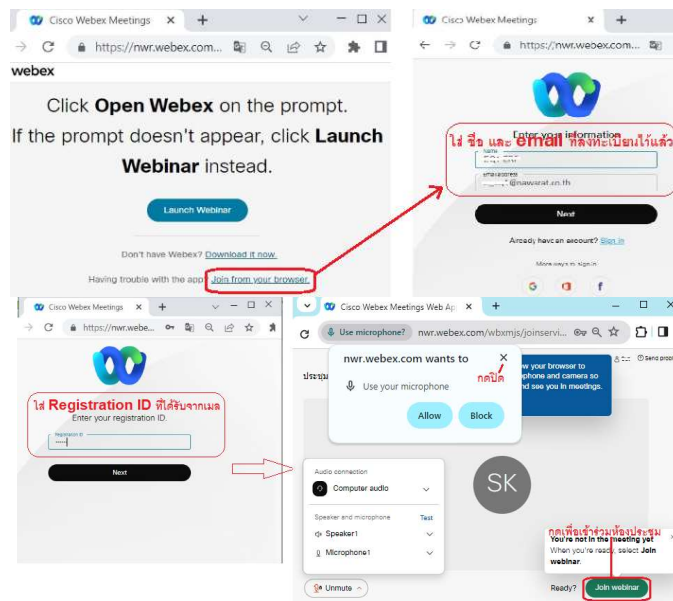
Cisco Webex Meetings ×
https://nwr.webex.com...
webex

Click **Open Webex** on the prompt.
If the prompt doesn't appear, click **Launch Webinar** instead.

Launch Webinar

Don't have Webex? Download it now.

Having trouble with the app? Join from your browser.

Cisco Webex Meetings ×
https://nwr.webex.com...

ใส่ ชื่อ และ email ที่ลงทะเบียนไว้แล้ว
Enter your information
Name
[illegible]
Email address
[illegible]@nawarat.co.th

Next

Already have an account? Sign in

More ways to sign in

Cisco Webex Meetings ×
https://nwr.webe...

ใส่ Registration ID ที่ได้รับจากเมล
Enter your registration ID.
Registration ID
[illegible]

Next

Cisco Webex Meetings Web Ap ×
Use microphone?
nwr.webex.com/wbxmjs/joinservi...

nwr.webex.com wants to
Use your microphone
กดปิด
Allow
Block

w your browser to
phone and camera so
and see you in meetings.

Send probl

ประชุม

Audio connection
Computer audio

Speaker and microphone
Test
Speaker1
Microphone1

SK

กดเพื่อเข้าร่วมห้องประชุม
You're not in the meeting yet
When you're ready, select Join webinar.

Unmute
Ready?
Join webinar